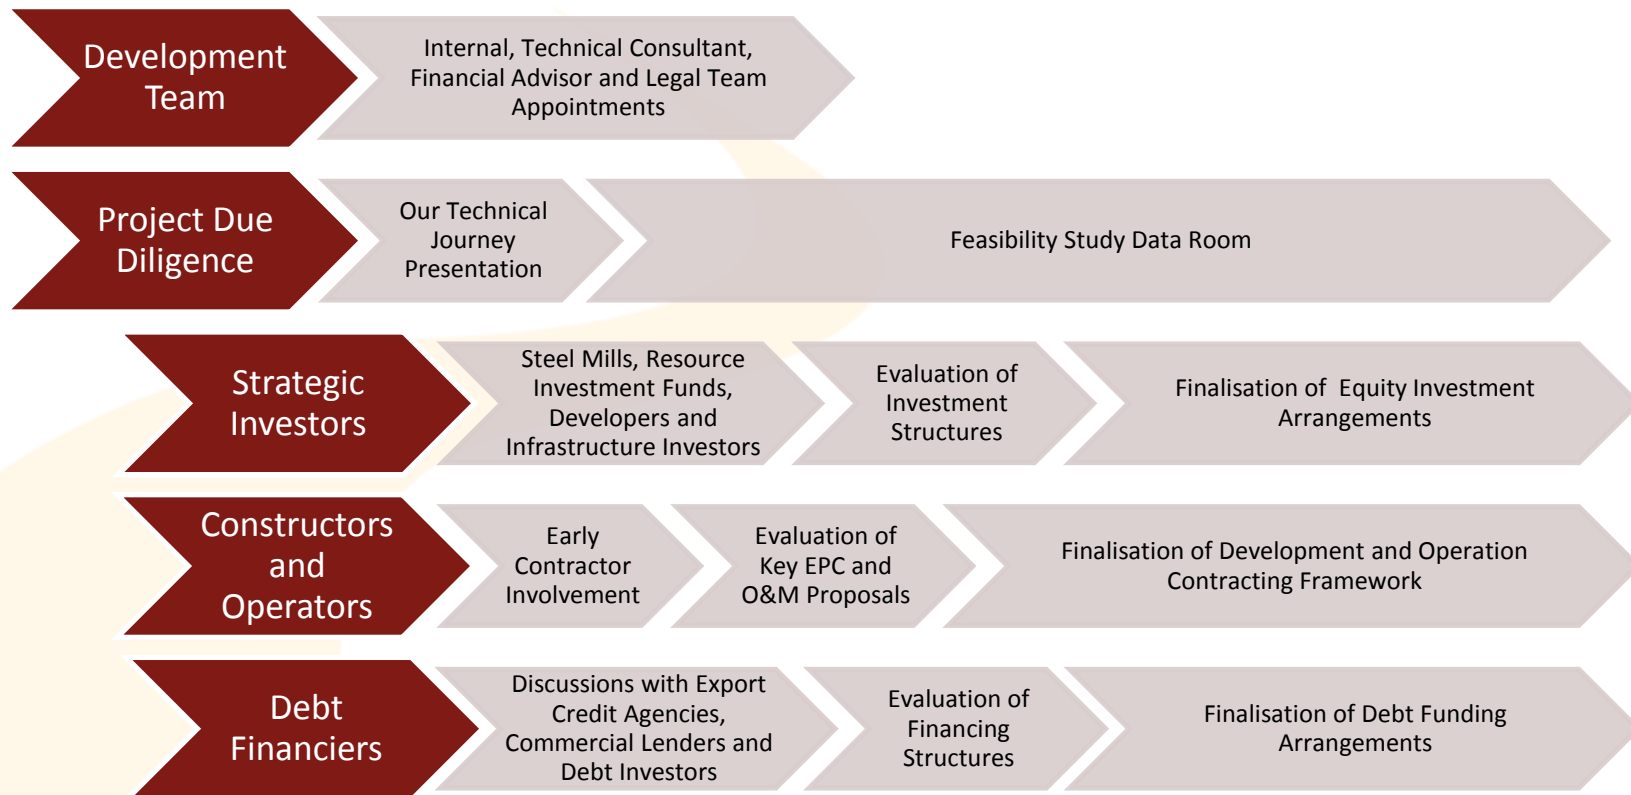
Development Team

Internal, Technical Consultant, Financial Advisor and Legal Team Appointments

Project Due Diligence

Our Technical Journey Presentation

Feasibility Study Data Room

Strategic Investors

Steel Mills, Resource Investment Funds, Developers and Infrastructure Investors

Evaluation of Investment Structures

Finalisation of  Equity Investment Arrangements

Constructors and Operators

Early Contractor Involvement

Evaluation of Key EPC and O&M Proposals

Finalisation of Development and Operation Contracting Framework

Debt Financiers

Discussions with Export Credit Agencies, Commercial Lenders and Debt Investors

Evaluation of Financing Structures

Finalisation of Debt Funding Arrangements